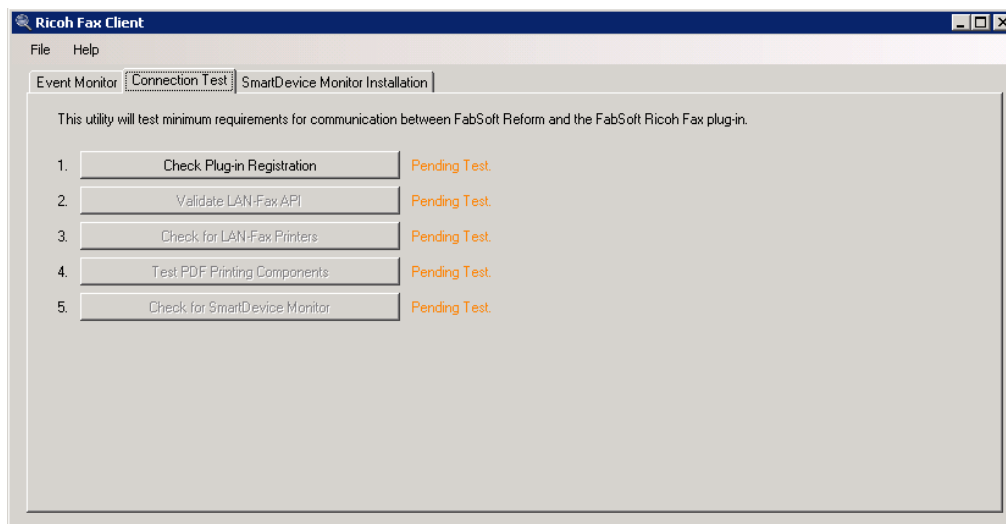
Ricoh Fax Client

File Help

Event Monitor | Connection Test | SmartDevice Monitor Installation

This utility will test minimum requirements for communication between FabSoft Reform and the FabSoft Ricoh Fax plug-in.

1. Check Plug-in Registration Pending Test.

2. Validate LAN-Fax API Pending Test.

3. Check for LAN-Fax Printers Pending Test.

4. Test PDF Printing Components Pending Test.

5. Check for SmartDevice Monitor Pending Test.